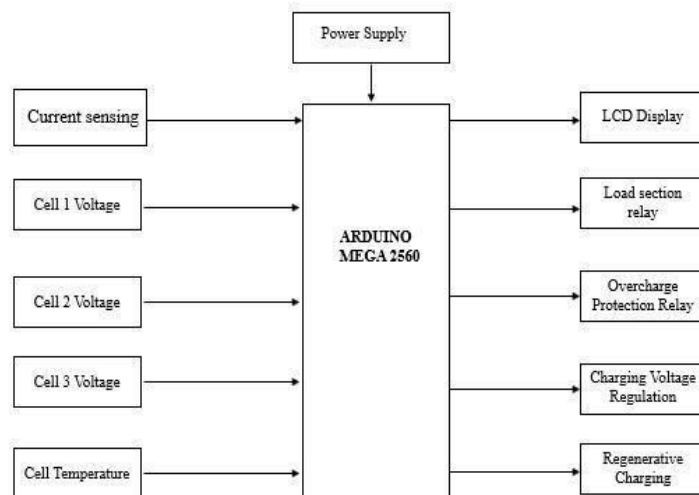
Power Supply

Current sensing

Cell 1 Voltage

Cell 2 Voltage

Cell 3 Voltage

Cell Temperature

ARDUINO MEGA 2560

LCD Display

Load section relay

Overcharge Protection Relay

Charging Voltage Regulation

Regenerative Charging